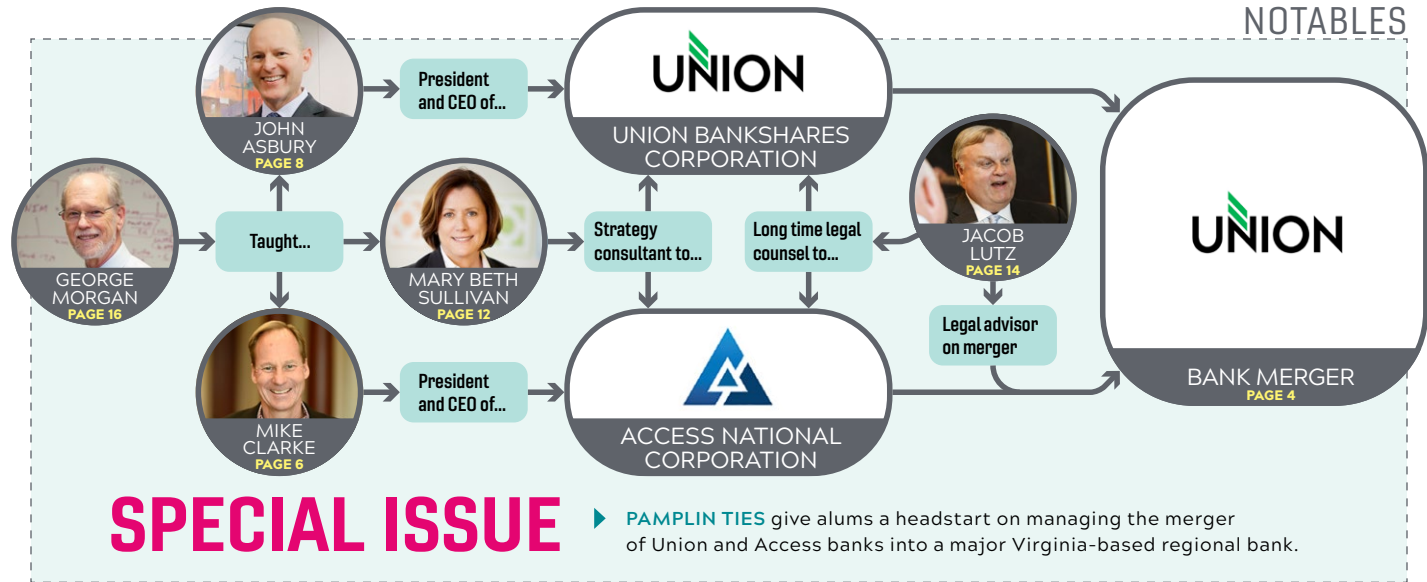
NOTABLES

JOHN ASBURY
PAGE 8

President and CEO of...

UNION

UNION BANKSHARES CORPORATION

GEORGE MORGAN
PAGE 16

Taught...

MARY BETH SULLIVAN
PAGE 12

Strategy consultant to...

Long time legal counsel to...

JACOB LUTZ
PAGE 14

Legal advisor on merger

UNION

BANK MERGER
PAGE 4

MIKE CLARKE
PAGE 6

President and CEO of...

ACCESS NATIONAL CORPORATION

SPECIAL ISSUE

PAMPLIN TIES give alums a headstart on managing the merger of Union and Access banks into a major Virginia-based regional bank.